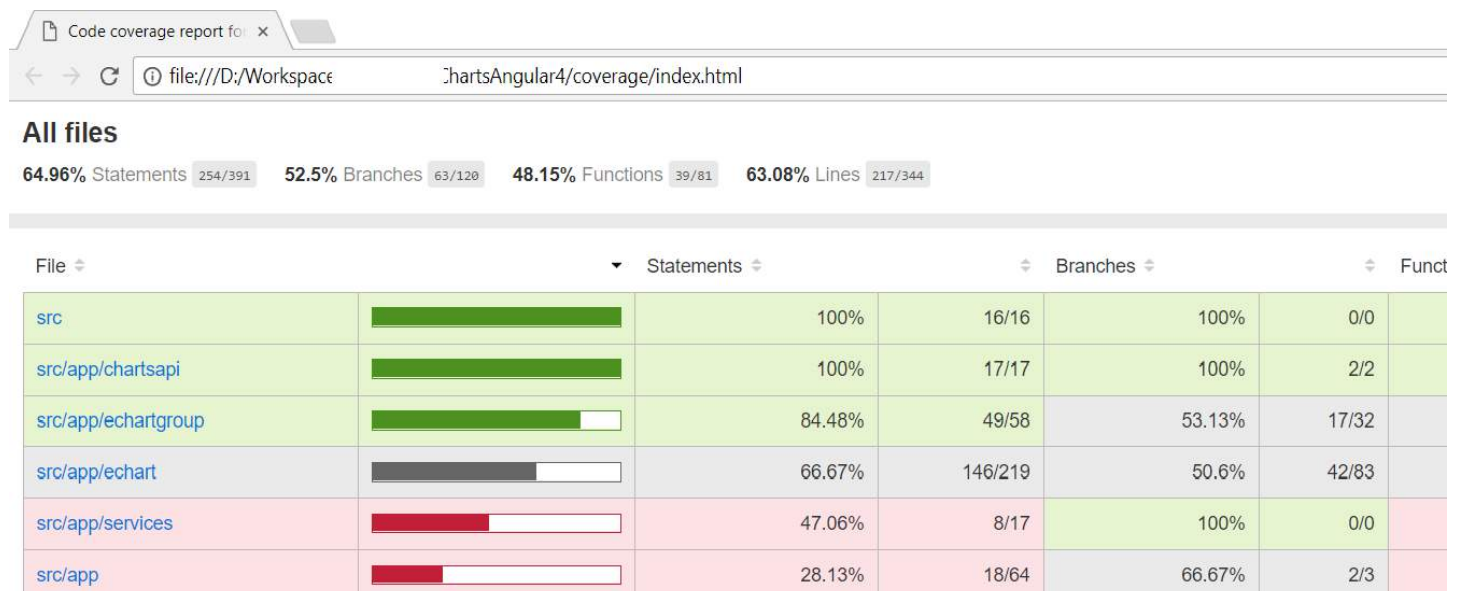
Code coverage report fo ×

file:///D:/Workspace ChartsAngular4/coverage/index.html

All files

64.96% Statements 254/391 52.5% Branches 63/120 48.15% Functions 39/81 63.08% Lines 217/344

| File | | Statements | | Branches | | Funct |
|---|---|---|---|---|---|---|
| src | | 100% | 16/16 | 100% | 0/0 | |
| src/app/chartsapi | | 100% | 17/17 | 100% | 2/2 | |
| src/app/echartgroup | | 84.48% | 49/58 | 53.13% | 17/32 | |
| src/app/echart | | 66.67% | 146/219 | 50.6% | 42/83 | |
| src/app/services | | 47.06% | 8/17 | 100% | 0/0 | |
| src/app | | 28.13% | 18/64 | 66.67% | 2/3 | |